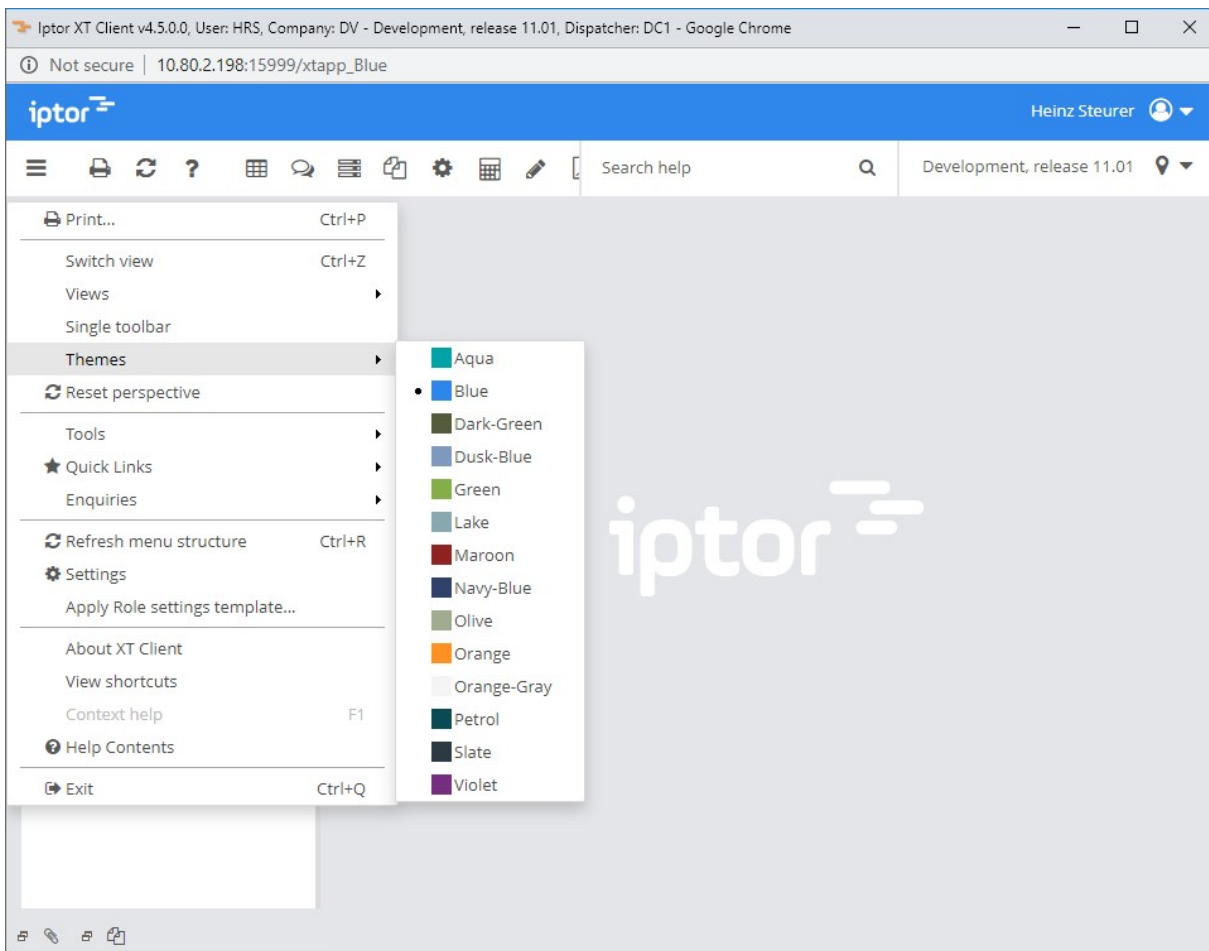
Iptor XT Client v4.5.0.0, User: HRS, Company: DV - Development, release 11.01, Dispatcher: DC1 - Google Chrome

Not secure | 10.80.2.198:15999/xtapp_Blue

iptor

Heinz Steurer

Search help

Development, release 11.01

Print... Ctrl+P
Switch view Ctrl+Z
Views
Single toolbar
Themes
Reset perspective
Tools
Quick Links
Enquiries
Refresh menu structure Ctrl+R
Settings
Apply Role settings template...
About XT Client
View shortcuts
Context help F1
Help Contents
Exit Ctrl+Q

Aqua
Blue
Dark-Green
Dusk-Blue
Green
Lake
Maroon
Navy-Blue
Olive
Orange
Orange-Gray
Petrol
Slate
Violet

iptor